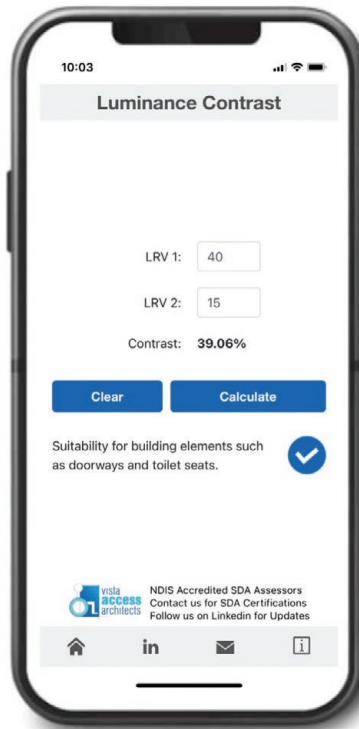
10:03

Luminance Contrast

LRV 1: 40

LRV 2: 15

Contrast: 39.06%

Clear

Calculate

Suitability for building elements such as doorways and toilet seats.

vista access architects

NDIS Accredited SDA Assessors
Contact us for SDA Certifications
Follow us on Linkedin for Updates

in

i